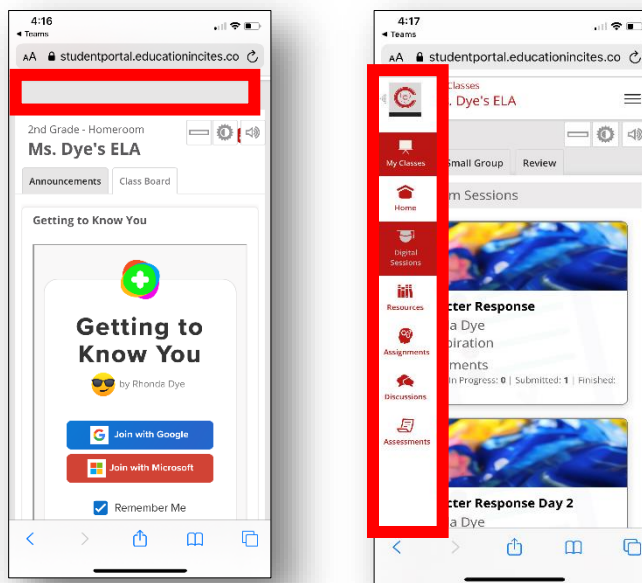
4:16
◂ Teams
AA studentportal.educationincites.co

2nd Grade - Homeroom
Ms. Dye's ELA

Announcements
Class Board

Getting to Know You

Getting to Know You
by Rhonda Dye

Join with Google
Join with Microsoft
Remember Me

4:17
◂ Teams
AA studentportal.educationincites.co

Classes
s. Dye's ELA

My Classes
Home
Digital Sessions
Resources
Assignments
Discussions
Assessments

Small Group
Review

m Sessions

cter Response
a Dye
piration
ments
n Progress: 0 | Submitted: 1 | Finished:

cter Response Day 2
a Dye